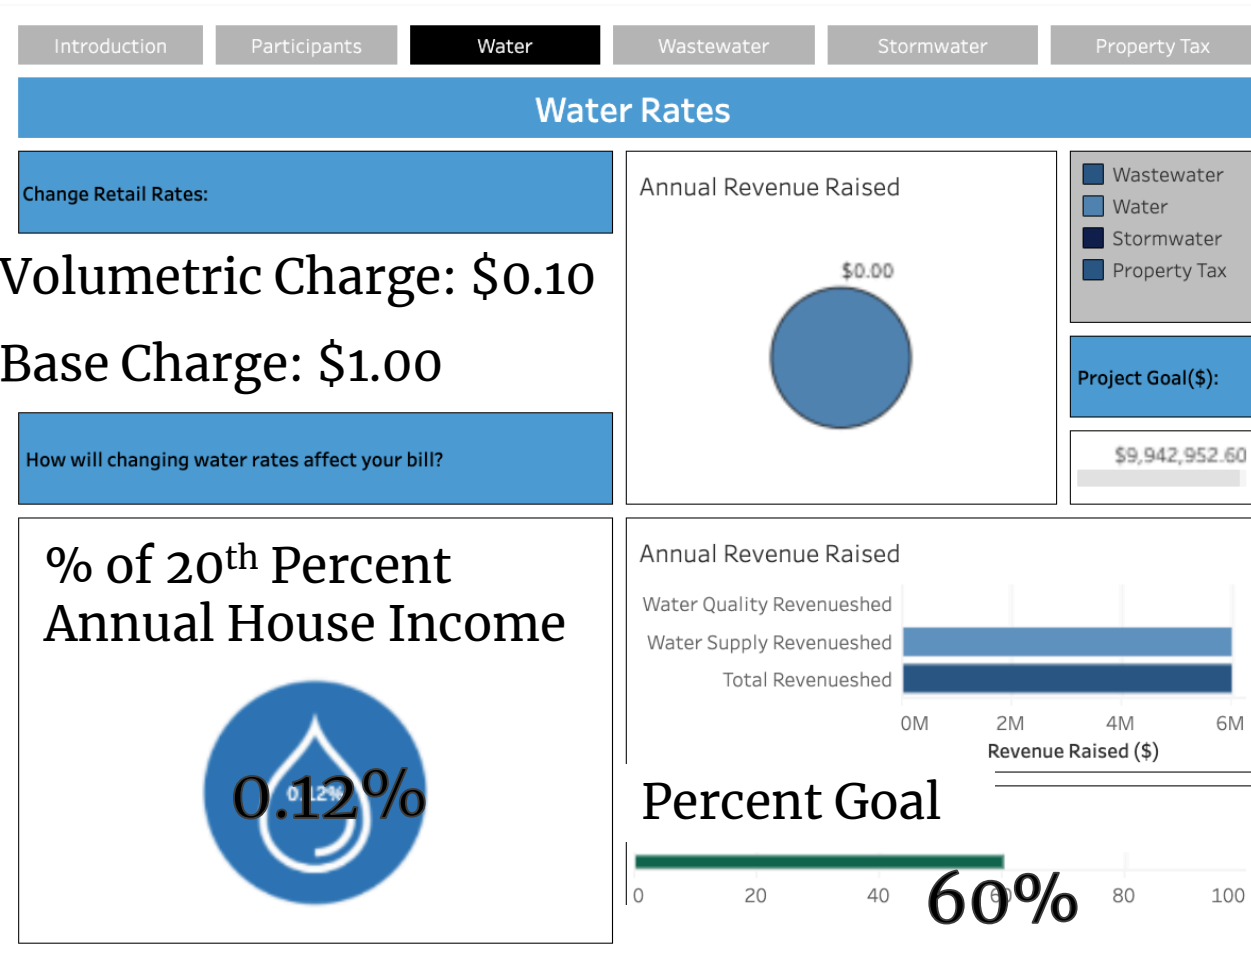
Introduction
Participants
Water
Wastewater
Stormwater
Property Tax

Water Rates

Change Retail Rates:

Volumetric Charge: $0.10

Base Charge: $1.00

How will changing water rates affect your bill?

Annual Revenue Raised

$0.00

Wastewater
Water
Stormwater
Property Tax

Project Goal($):

$9,942,952.60

% of 20$^{th}$ Percent Annual House Income

0.12%

0.12%

Annual Revenue Raised

Water Quality Revenueshed
Water Supply Revenueshed
Total Revenueshed

0M
2M
4M
6M
Revenue Raised ($)

Percent Goal

0
20
40
60
80
100

60%